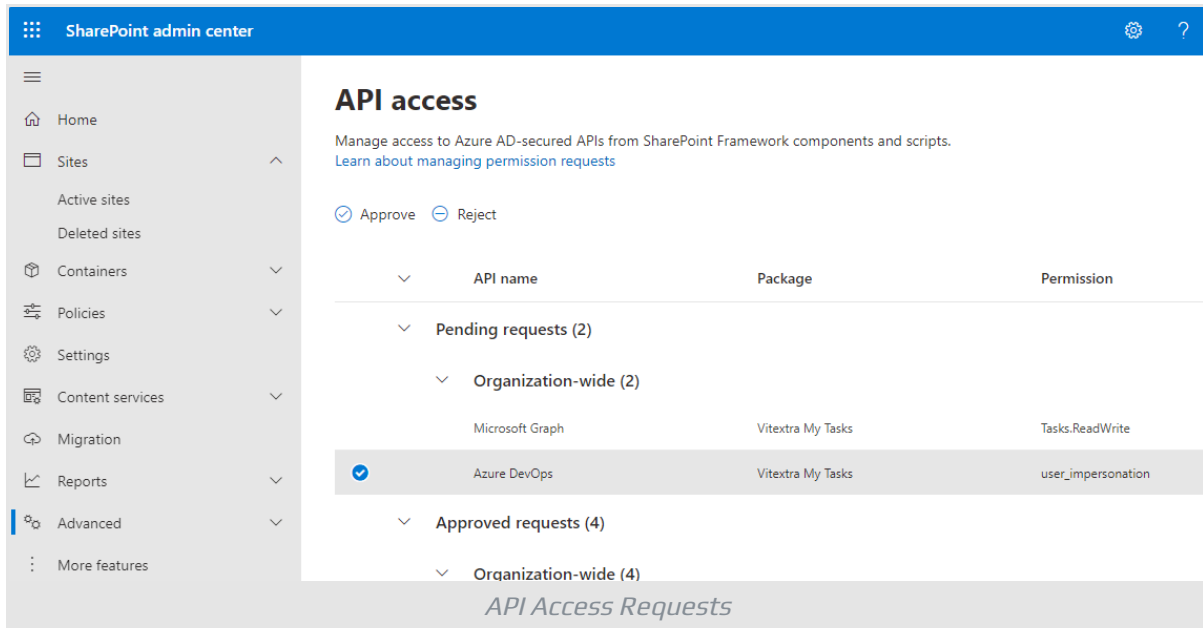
SharePoint admin center

Home
Sites
Active sites
Deleted sites
Containers
Policies
Settings
Content services
Migration
Reports
Advanced
More features

API access

Manage access to Azure AD-secured APIs from SharePoint Framework components and scripts.
Learn about managing permission requests

Approve Reject

| API name | Package | Permission |
|---|---|---|
| Pending requests (2) | | |
| Organization-wide (2) | | |
| Microsoft Graph | Vitextra My Tasks | Tasks.ReadWrite |
| Azure DevOps | Vitextra My Tasks | user_impersonation |
| Approved requests (4) | | |
| Organization-wide (4) | | |

API Access Requests